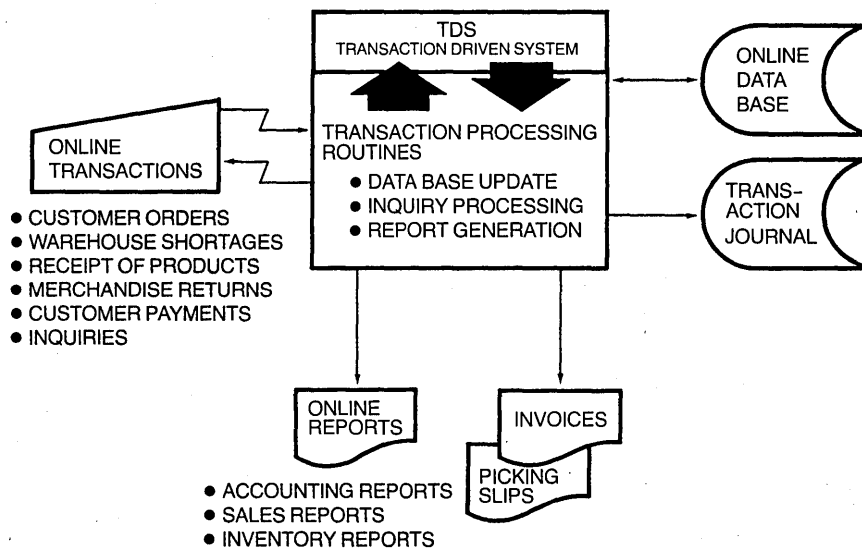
TDS
TRANSACTION DRIVEN SYSTEM

TRANSACTION PROCESSING ROUTINES
● DATA BASE UPDATE
● INQUIRY PROCESSING
● REPORT GENERATION

ONLINE DATA BASE

TRANS-ACTION JOURNAL

ONLINE TRANSACTIONS

● CUSTOMER ORDERS
● WAREHOUSE SHORTAGES
● RECEIPT OF PRODUCTS
● MERCHANDISE RETURNS
● CUSTOMER PAYMENTS
● INQUIRIES

ONLINE REPORTS

● ACCOUNTING REPORTS
● SALES REPORTS
● INVENTORY REPORTS

INVOICES

PICKING SLIPS